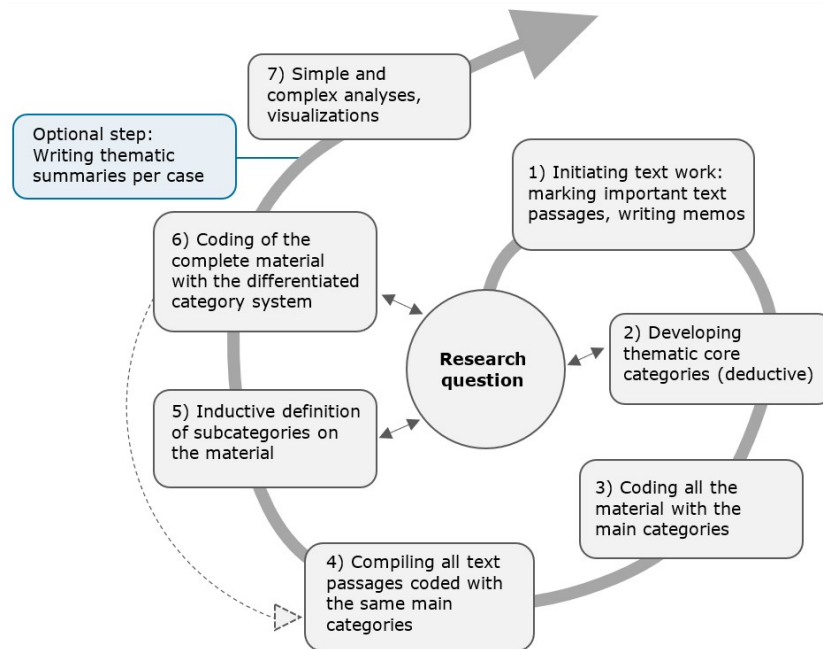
Research question

1) Initiating text work: marking important text passages, writing memos

2) Developing thematic core categories (deductive)

3) Coding all the material with the main categories

4) Compiling all text passages coded with the same main categories

5) Inductive definition of subcategories on the material

6) Coding of the complete material with the differentiated category system

Optional step: Writing thematic summaries per case

7) Simple and complex analyses, visualizations